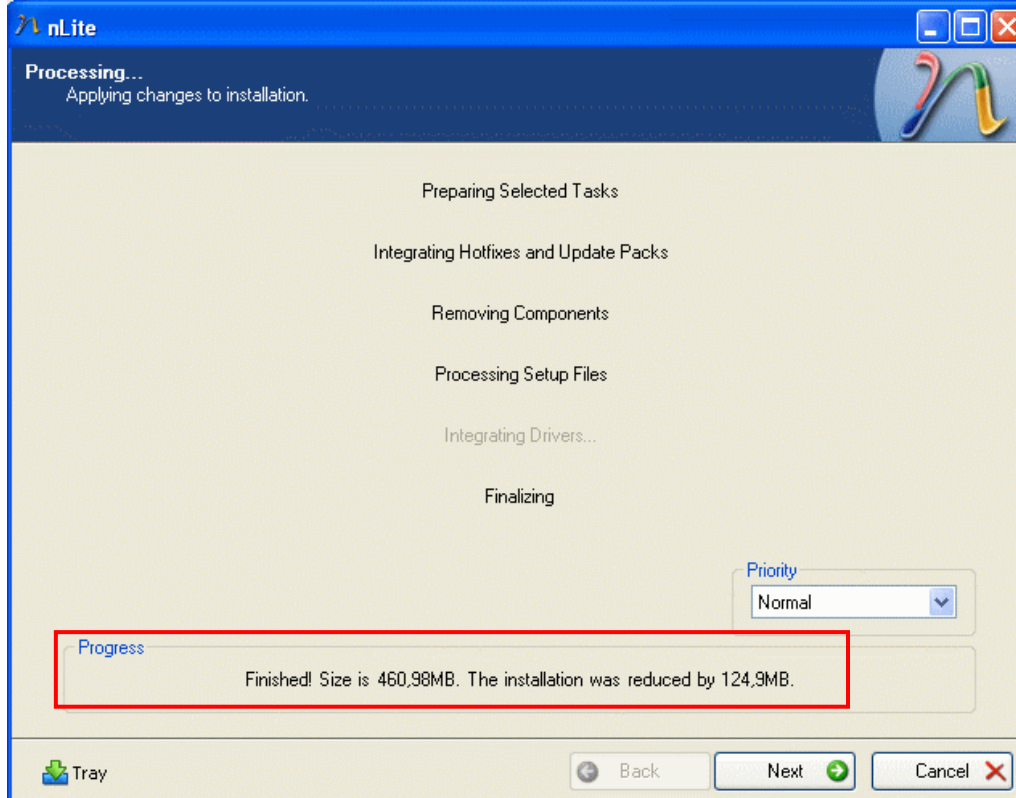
nLite

Processing...
Applying changes to installation.

Preparing Selected Tasks

Integrating Hotfixes and Update Packs

Removing Components

Processing Setup Files

Integrating Drivers...

Finalizing

Priority
Normal

Progress
Finished! Size is 460,98MB. The installation was reduced by 124,9MB.

Tray

Back

Next

Cancel